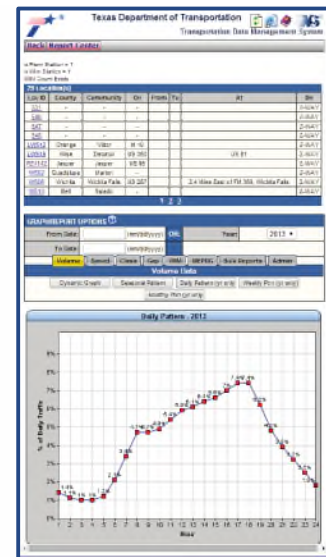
Texas Department of Transportation
Transportation Data Management System

Back | Report Center

« Prem Station » ?
« Min Station » ?
HIM Count Ends

29 Location(s)

| Loc ID | County | Community | On | From | To | At | Dir |
|---|---|---|---|---|---|---|---|
| 311 | - | - | - | | | | 2-WAY |
| 346 | - | - | - | | | | 2-WAY |
| 347 | - | - | - | | | | 2-WAY |
| 348 | - | - | - | | | | 2-WAY |
| LW513 | Orange | Vidor | IH 10 | | | | 2-WAY |
| LW515 | Hays | Dessau | US 290 | | | US 81 | 2-WAY |
| RD1152 | Jasper | Jasper | US 96 | | | | 2-WAY |
| W002 | Guadalupe | Marion | - | | | | 2-WAY |
| W045 | Wichita | Wichita Falls | US 287 | | | 2.4 Miles East of FM 368, Wichita Falls | 2-WAY |
| W013 | Bell | Salado | - | | | | 2-WAY |

1 2 3

GRAPH/REPORT OPTIONS

From Date (mm/dd/yyyy) OR Year 2013
To Date (mm/dd/yyyy)

Volume | Speed | Class | Gap | WIM | MEPDG | Bulk Reports | Admin

Volume Data

Dynamic Graph | Seasonal Pattern | Daily Pattern (yr only) | Weekly Pct (yr only)
Monthly Pct (yr only)

Daily Pattern : 2013

8%
7%
6%
5%
4%
3%
2%
1%
0%

% of Daily Traffic

1.4% 1.1% 1.1% 1.1% 1.2% 2.1% 3.6% 4.7% 4.7% 4.9% 5.5% 5.8% 6.1% 6.3% 6.5% 6.8% 7.1% 7.3% 6.2% 4.2% 3.5% 2.9% 2.4% 1.8%

1 2 3 4 5 6 7 8 9 10 11 12 13 14 15 16 17 18 19 20 21 22 23 24
Hour